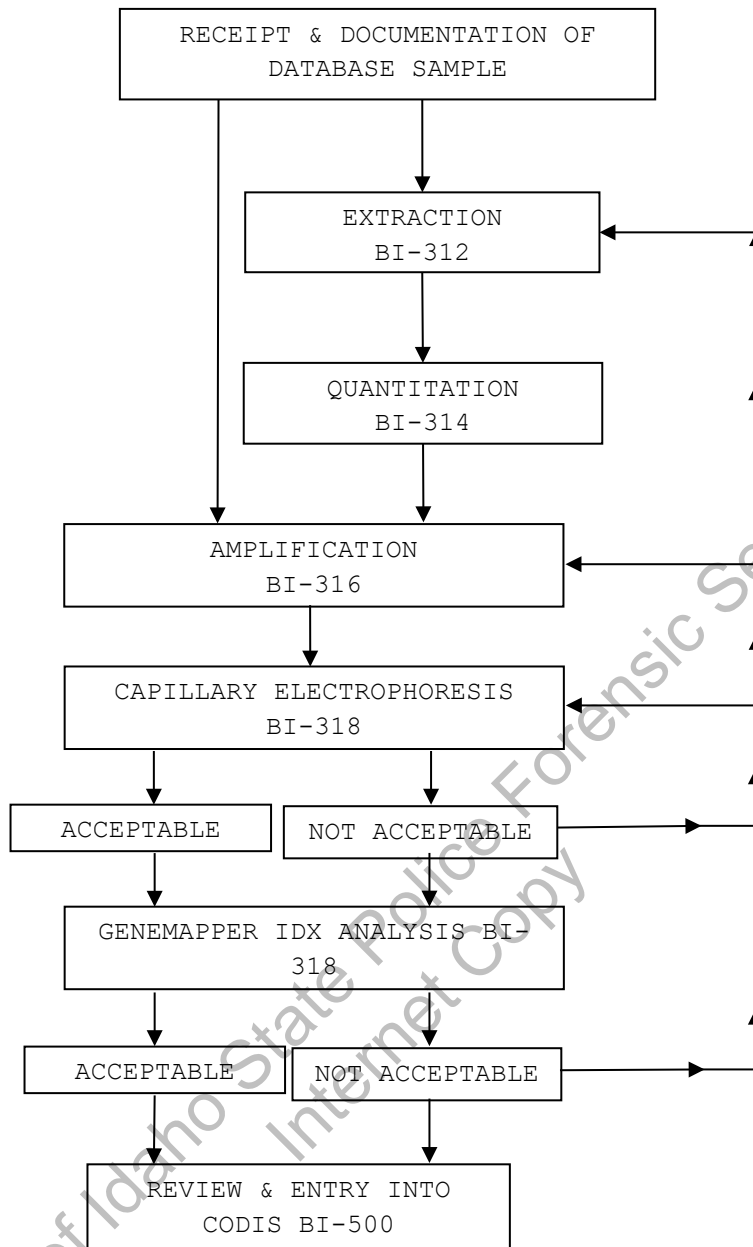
RECEIPT & DOCUMENTATION OF DATABASE SAMPLE

EXTRACTION BI-312

QUANTITATION BI-314

AMPLIFICATION BI-316

CAPILLARY ELECTROPHORESIS BI-318

ACCEPTABLE

NOT ACCEPTABLE

GENEMAPPER IDX ANALYSIS BI-318

ACCEPTABLE

NOT ACCEPTABLE

REVIEW & ENTRY INTO CODIS BI-500

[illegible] Idaho State Police Forensic S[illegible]
Internet Copy